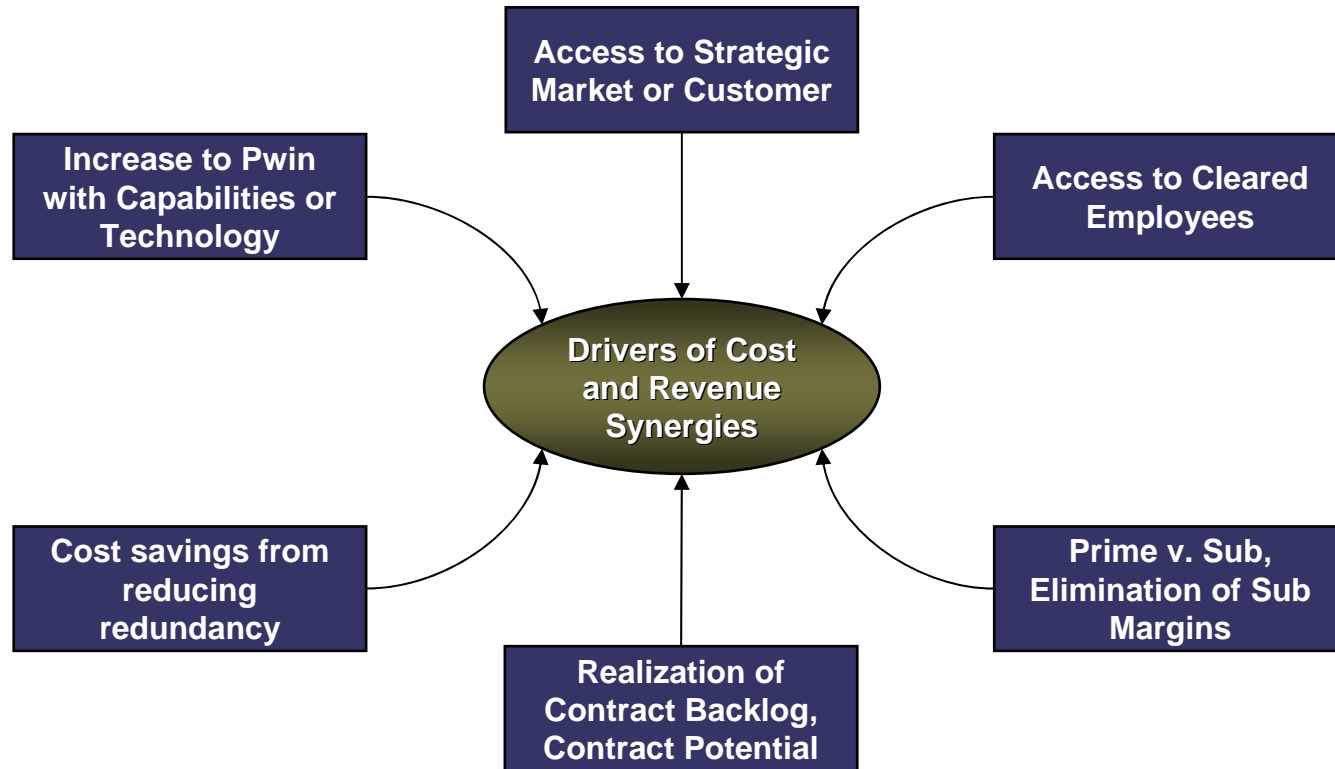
Access to Strategic Market or Customer

Increase to Pwin with Capabilities or Technology

Access to Cleared Employees

Drivers of Cost and Revenue Synergies

Cost savings from reducing redundancy

Prime v. Sub, Elimination of Sub Margins

Realization of Contract Backlog, Contract Potential